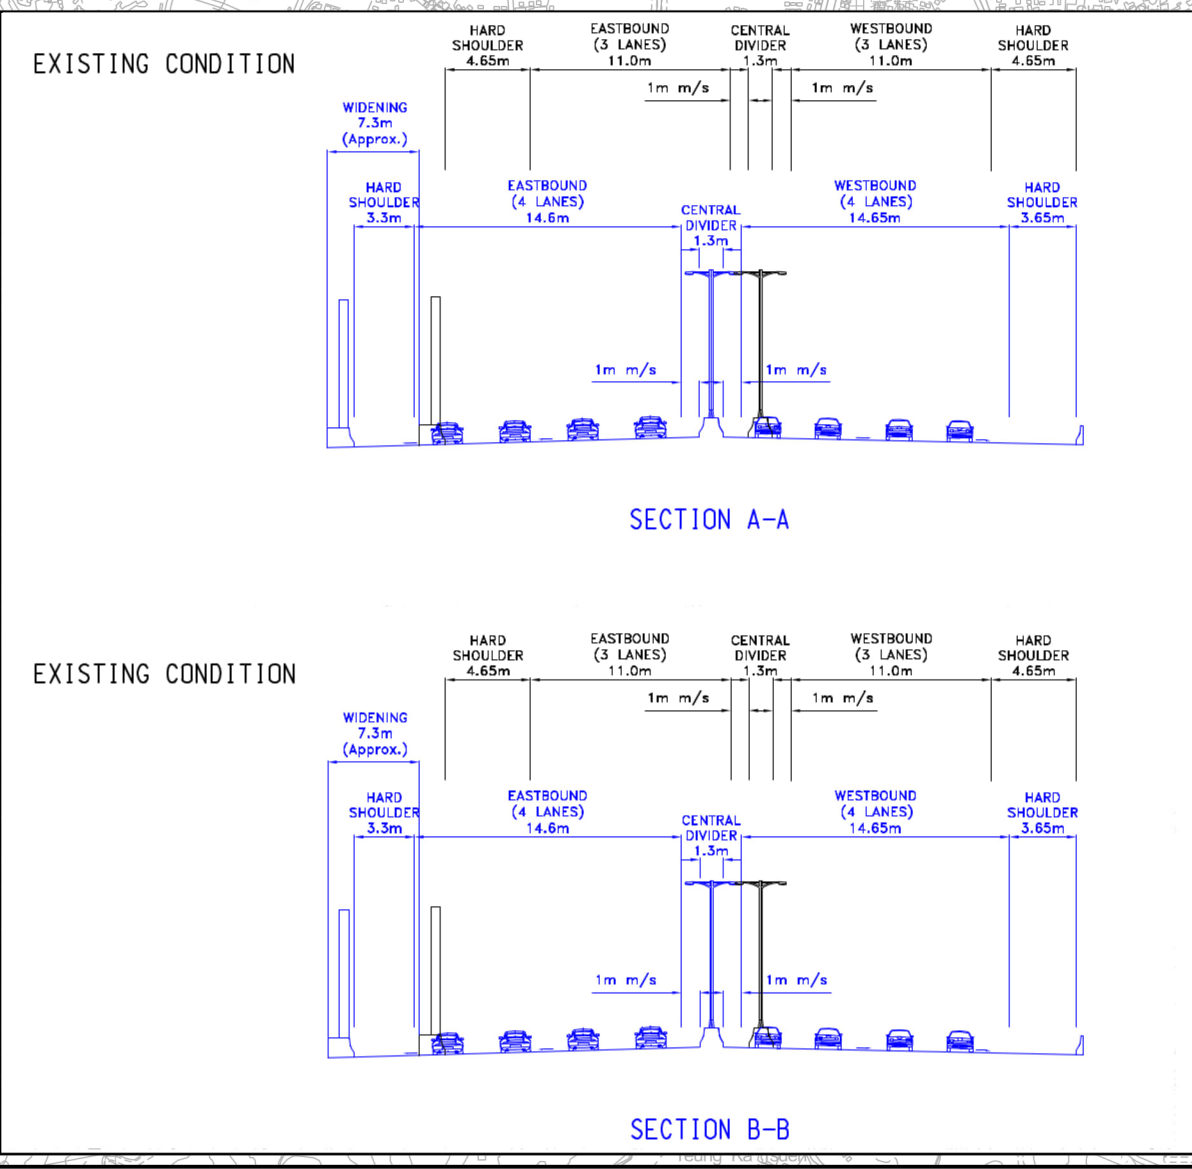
EXISTING CONDITION

HARD SHOULDER 4.65m

EASTBOUND (3 LANES) 11.0m

CENTRAL DIVIDER 1.3m

WESTBOUND (3 LANES) 11.0m

HARD SHOULDER 4.65m

1m m/s

1m m/s

WIDENING 7.3m (Approx.)

HARD SHOULDER 3.3m

EASTBOUND (4 LANES) 14.6m

CENTRAL DIVIDER 1.3m

WESTBOUND (4 LANES) 14.65m

HARD SHOULDER 3.65m

1m m/s

1m m/s

SECTION A-A

EXISTING CONDITION

HARD SHOULDER 4.65m

EASTBOUND (3 LANES) 11.0m

CENTRAL DIVIDER 1.3m

WESTBOUND (3 LANES) 11.0m

HARD SHOULDER 4.65m

1m m/s

1m m/s

WIDENING 7.3m (Approx.)

HARD SHOULDER 3.3m

EASTBOUND (4 LANES) 14.6m

CENTRAL DIVIDER 1.3m

WESTBOUND (4 LANES) 14.65m

HARD SHOULDER 3.65m

1m m/s

1m m/s

SECTION B-B

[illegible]